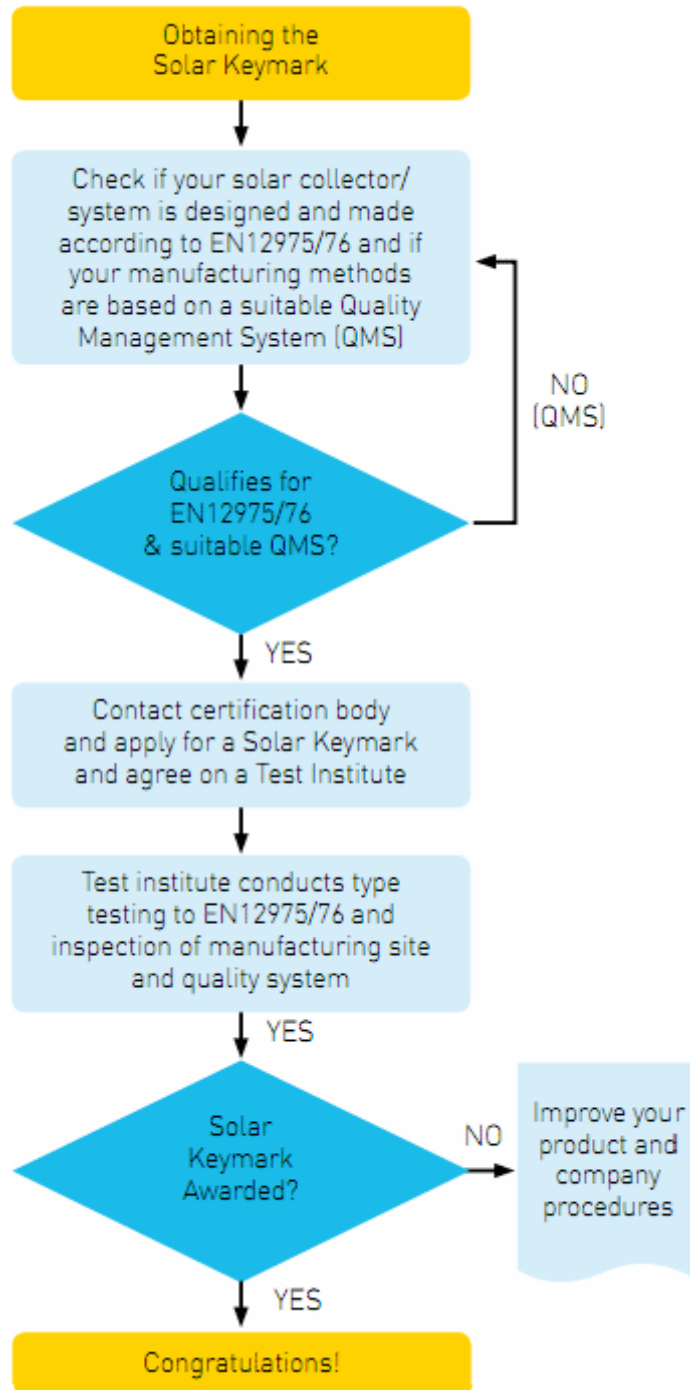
Obtaining the Solar Keymark

Check if your solar collector/ system is designed and made according to EN12975/76 and if your manufacturing methods are based on a suitable Quality Management System (QMS)

NO (QMS)

Qualifies for EN12975/76 & suitable QMS?

YES

Contact certification body and apply for a Solar Keymark and agree on a Test Institute

Test institute conducts type testing to EN12975/76 and inspection of manufacturing site and quality system

YES

Solar Keymark Awarded?

NO

Improve your product and company procedures

YES

Congratulations!